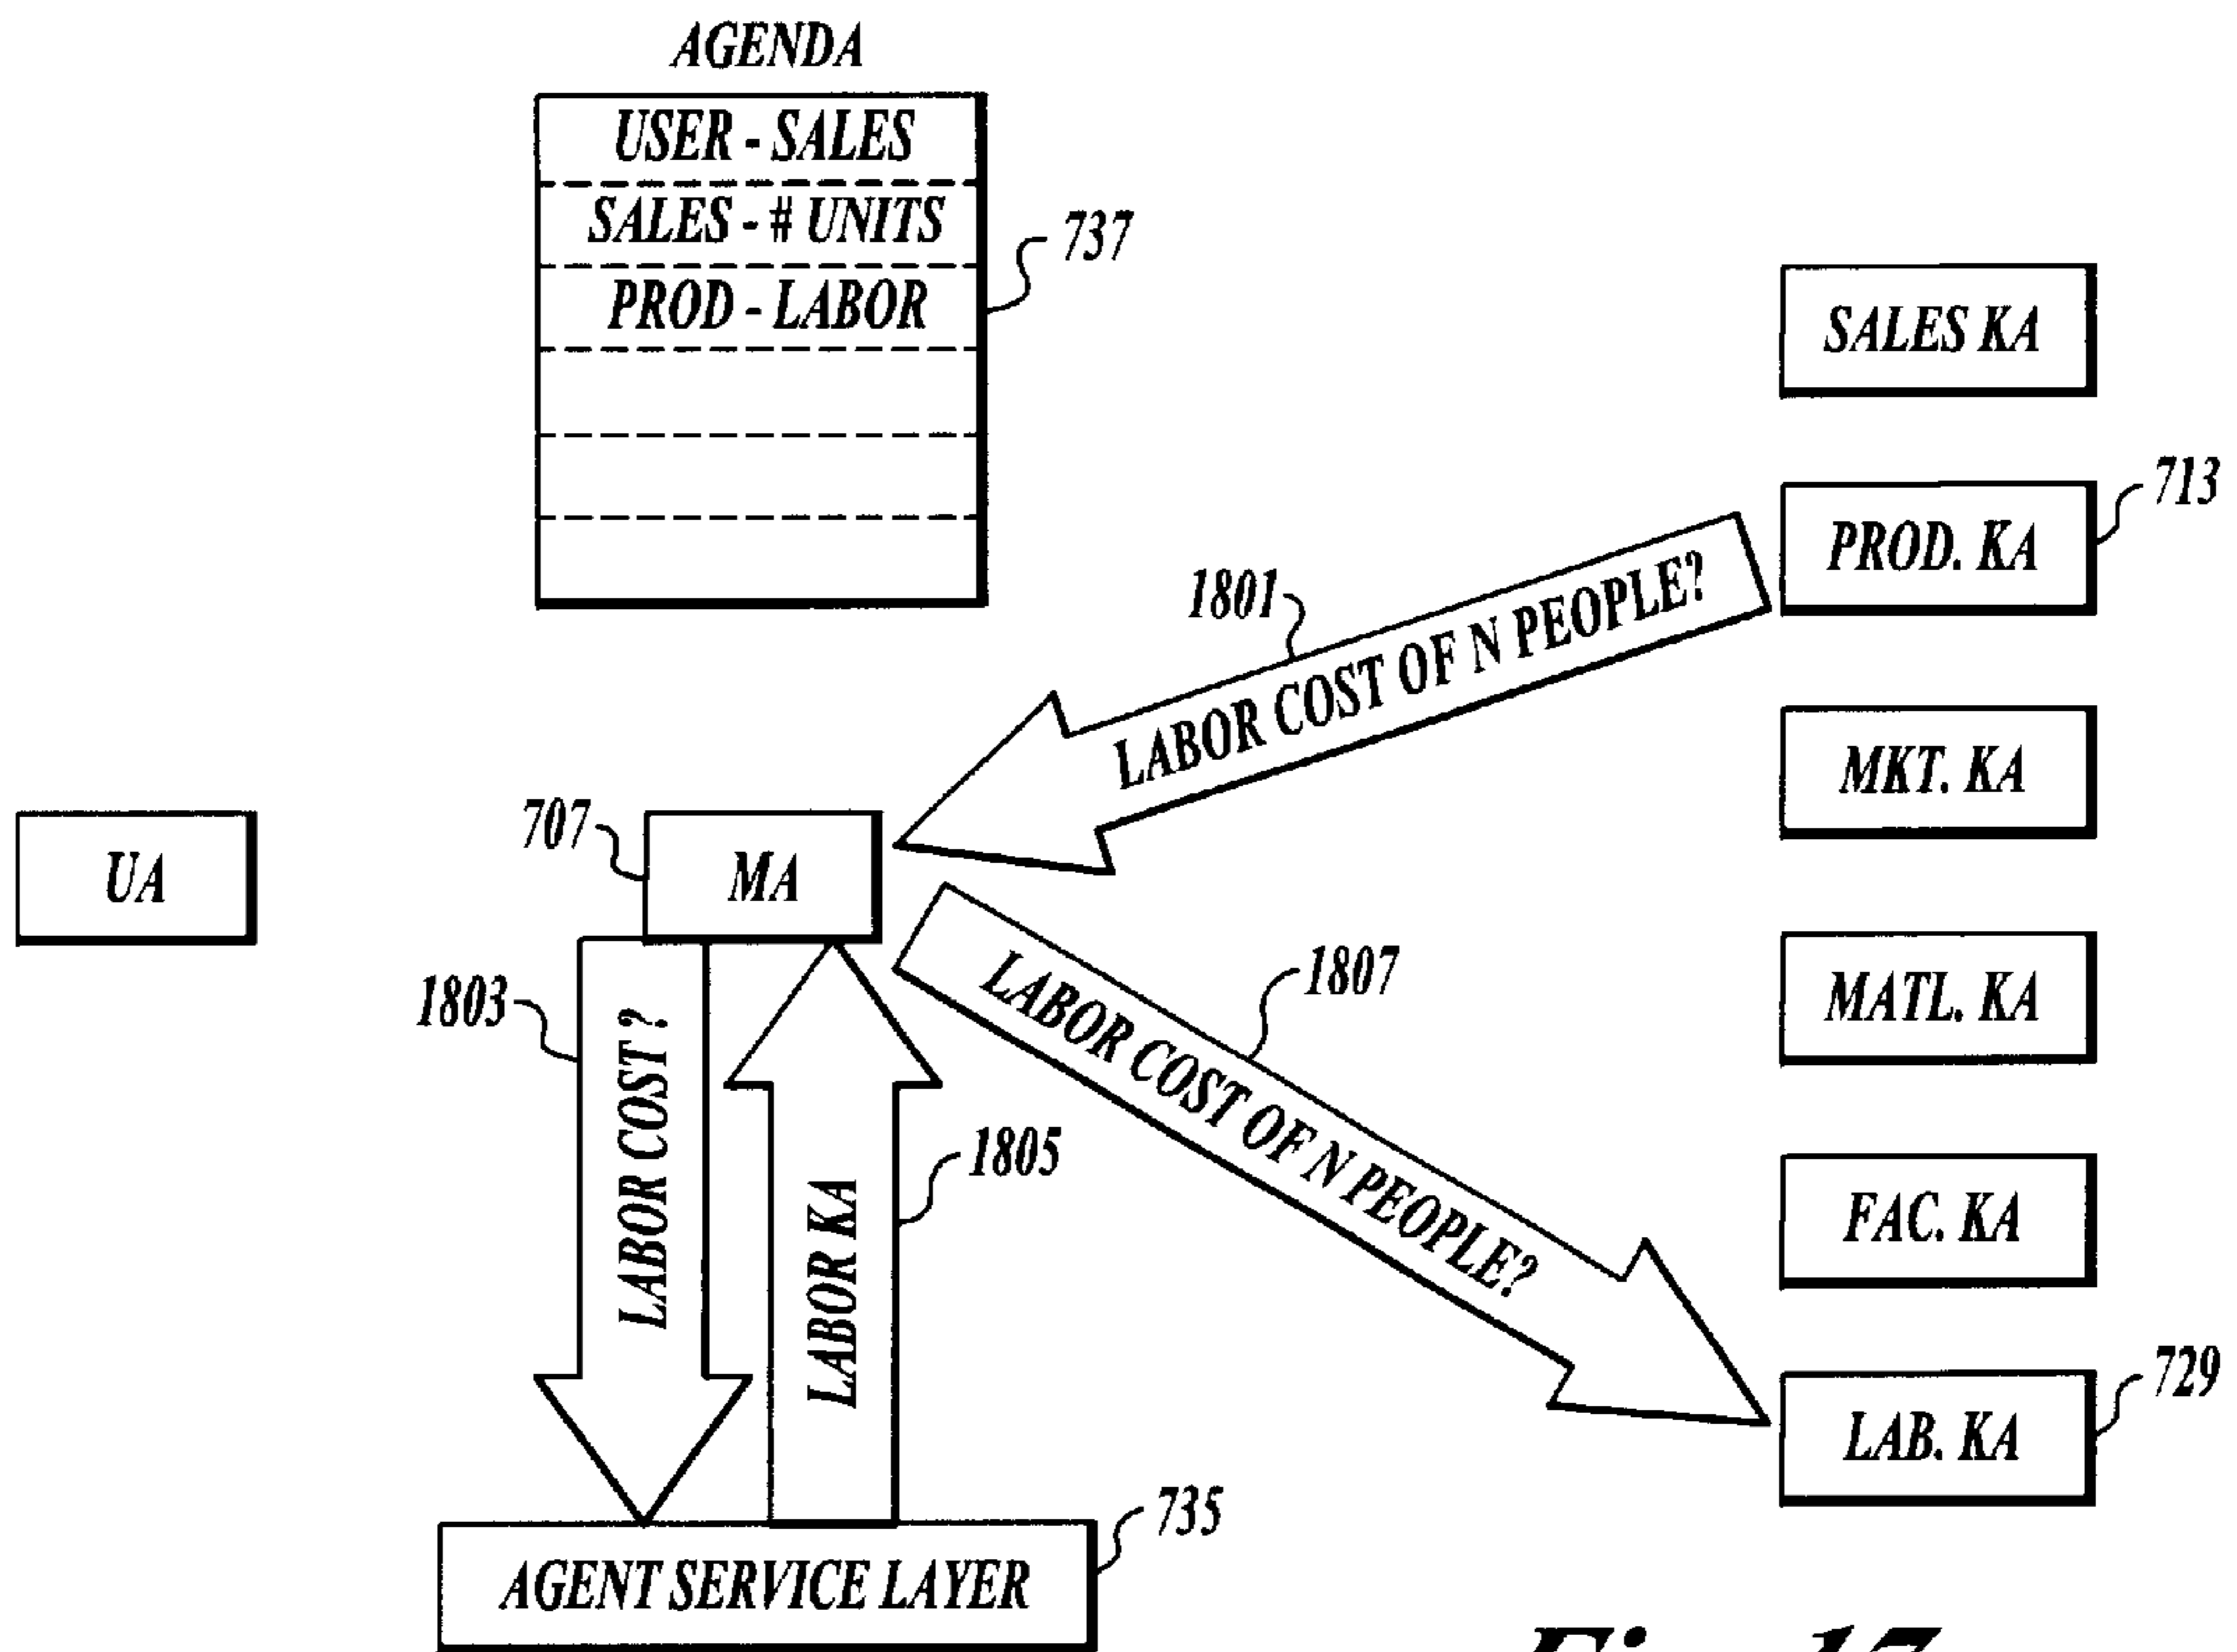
AGENDA

USER - SALES

SALES - # UNITS

PROD - LABOR

737

SALES KA

PROD. KA

713

1801

LABOR COST OF N PEOPLE?

MKT. KA

UA

707

MA

1803

LABOR COST ?

LABOR KA

1805

1807

LABOR COST OF N PEOPLE?

MATL. KA

FAC. KA

LAB. KA

729

735

AGENT SERVICE LAYER

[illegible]